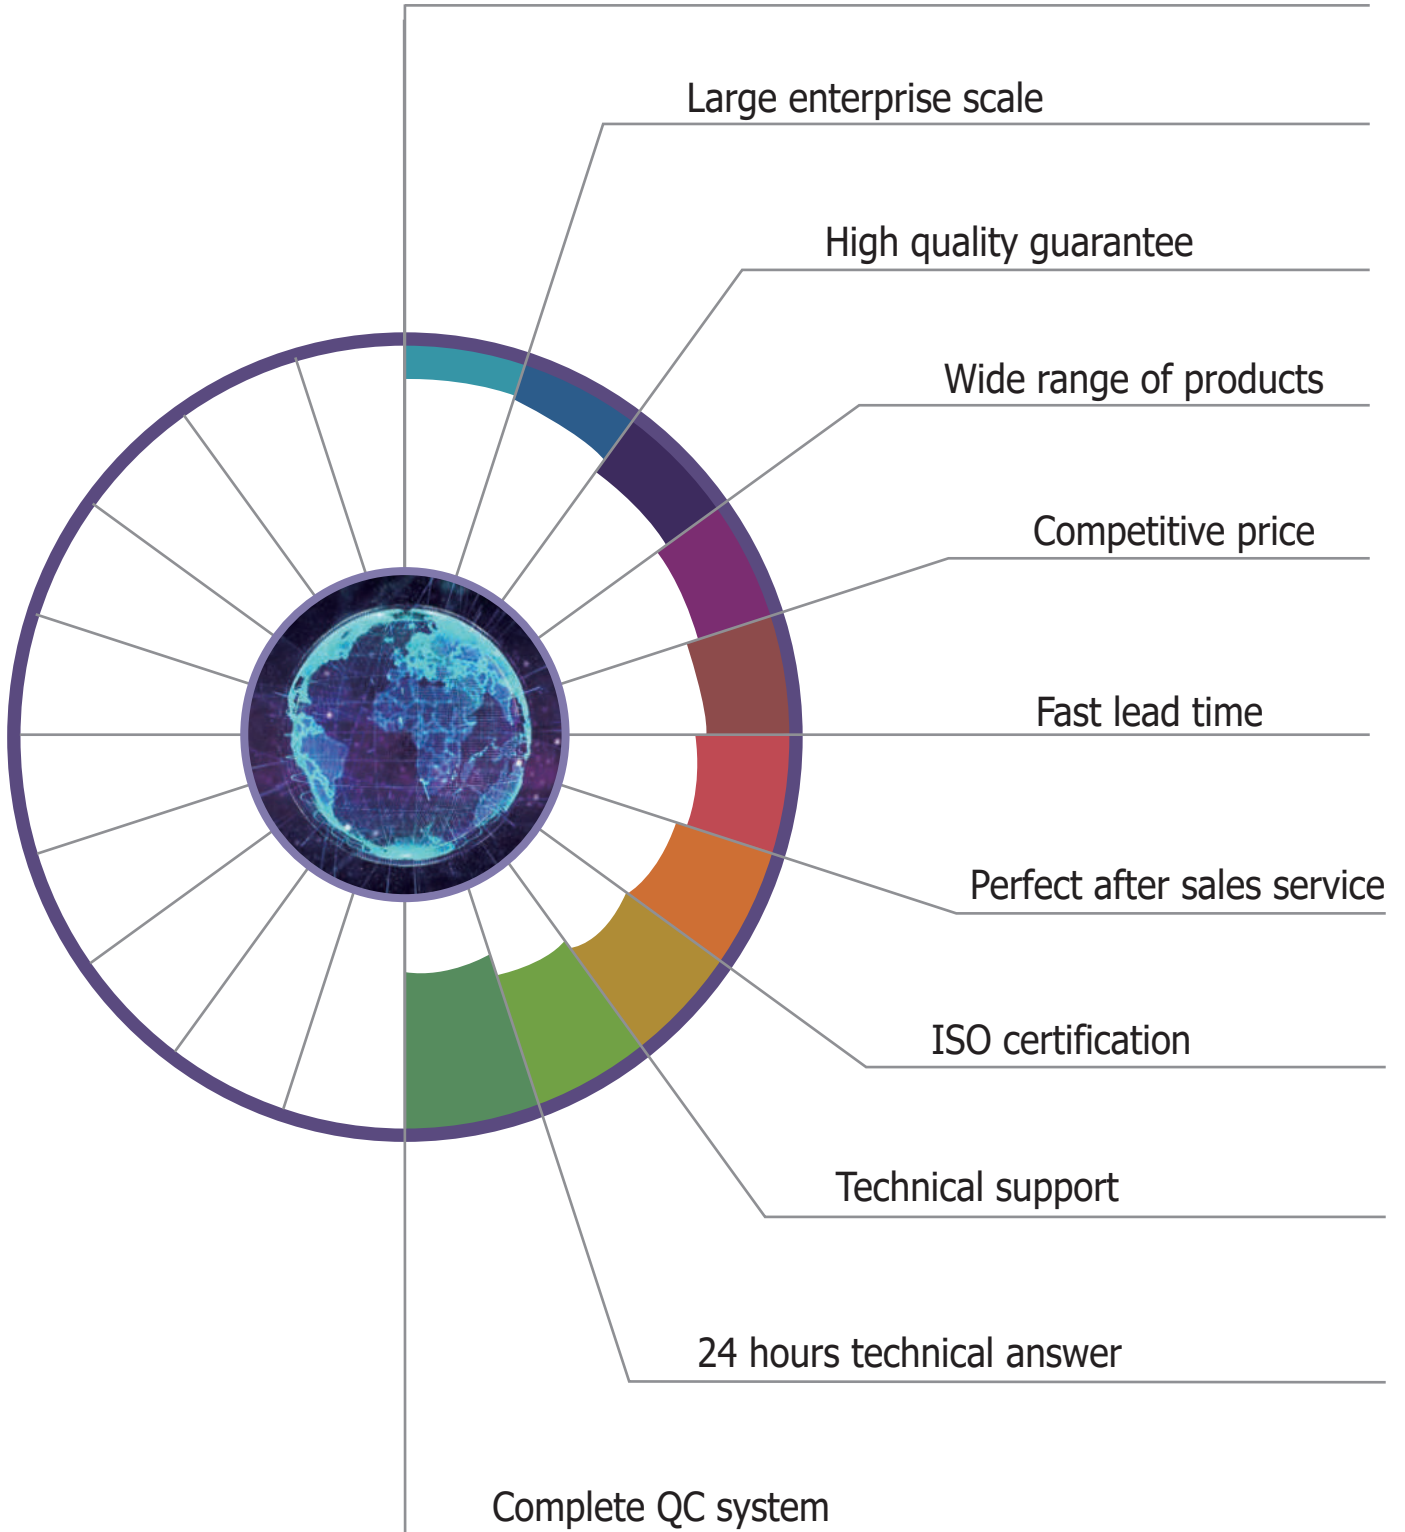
Large enterprise scale

High quality guarantee

Wide range of products

Competitive price

Fast lead time

Perfect after sales service

ISO certification

Technical support

24 hours technical answer

Complete QC system